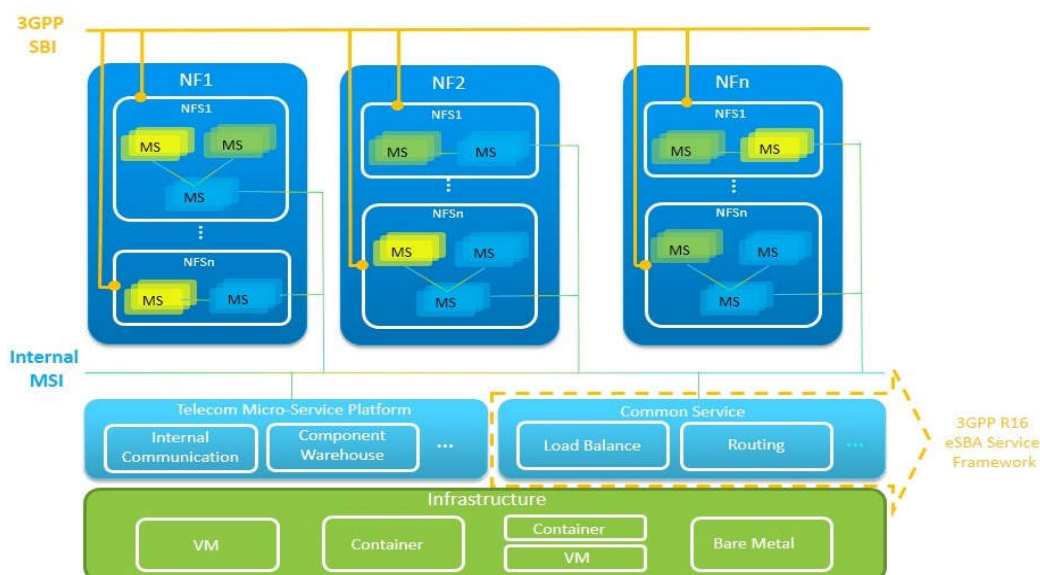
3GPP SBI

NF1

NFS1

MS

MS

MS

⋮

NFSn

MS

MS

NF2

NFS1

MS

MS

⋮

NFSn

MS

MS

MS

NFn

NFS1

MS

MS

⋮

NFSn

MS

MS

MS

Internal MSI

Telecom Micro-Service Platform

Internal Communication

Component Warehouse

...

Common Service

Load Balance

Routing

...

3GPP R16 eSBA Service Framework

Infrastructure

VM

Container

Container

VM

Bare Metal